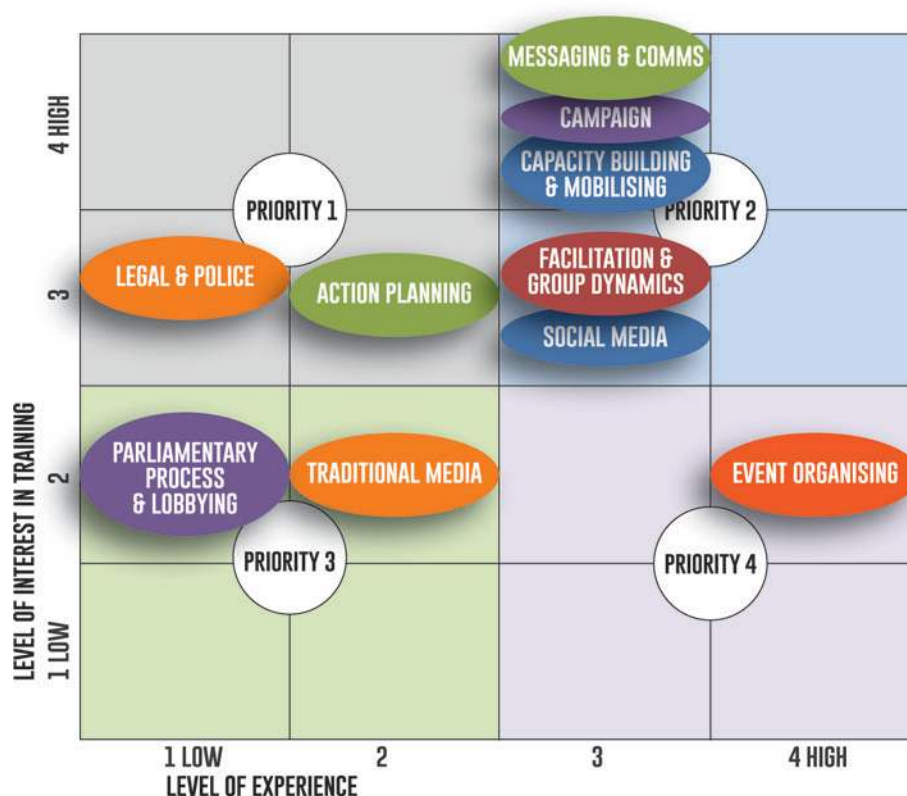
4 HIGH
3
2
1 LOW
LEVEL OF INTEREST IN TRAINING

MESSAGING & COMMS
CAMPAIGN
CAPACITY BUILDING & MOBILISING
PRIORITY 1
PRIORITY 2
LEGAL & POLICE
ACTION PLANNING
FACILITATION & GROUP DYNAMICS
SOCIAL MEDIA
PARLIAMENTARY PROCESS & LOBBYING
TRADITIONAL MEDIA
EVENT ORGANISING
PRIORITY 3
PRIORITY 4

1 LOW
2
3
4 HIGH
LEVEL OF EXPERIENCE